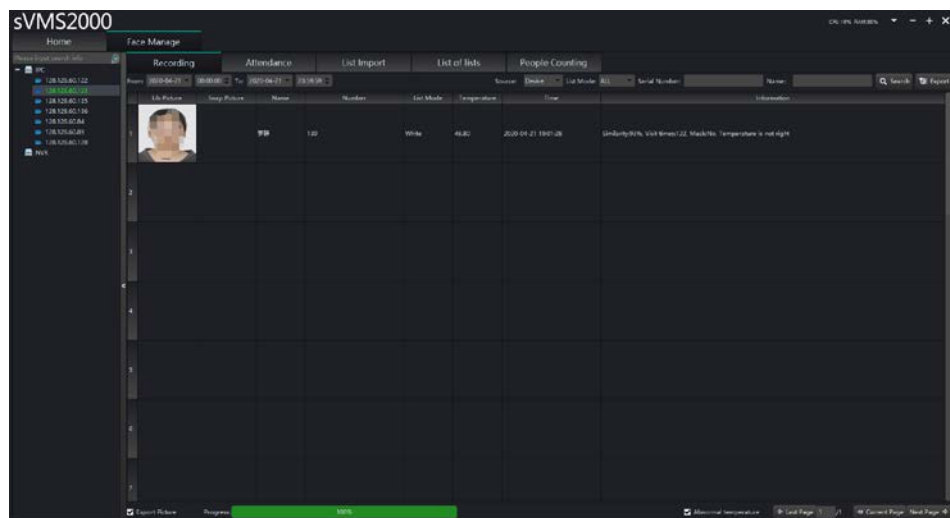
sVMS2000

CPU:19% RAM:88%

Home

Face Manage

Please input search info

IPC

128.125.60.122

128.125.60.123

128.125.60.135

128.125.60.136

128.125.60.84

128.125.60.80

128.125.60.178

NVR

Recording

Attendance

List Import

List of lists

People Counting

From: 2020-04-21 00:00:00 To: 2020-04-21 23:59:59

Source: Device List Mode: ALL Serial Number: Name: Search Export

| | Lib Picture | Snap Picture | Name | Number | List Mode | Temperature | Time | Information |
|---|---|---|---|---|---|---|---|---|
| 1 | | | 李静 | 123 | White | 46.80 | 2020-04-21 19:01:28 | Similarity:91%, Visit times:122, Mask:No, Temperature is not right |
| 2 | | | | | | | | |
| 3 | | | | | | | | |
| 4 | | | | | | | | |
| 5 | | | | | | | | |
| 6 | | | | | | | | |
| 7 | | | | | | | | |

Export Picture Progress: 100%

Abnormal temperature Last Page 1 /1 Current Page Next Page